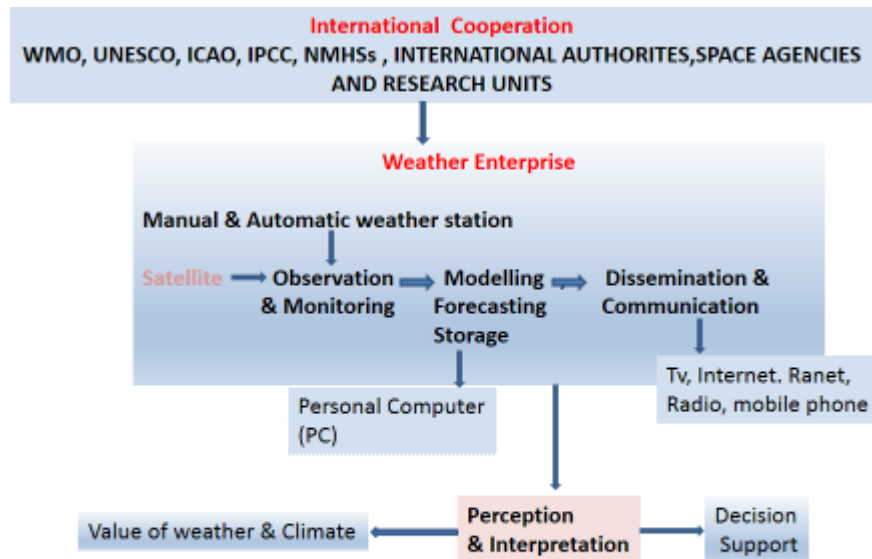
International Cooperation
WMO, UNESCO, ICAO, IPCC, NMHSs , INTERNATIONAL AUTHORITES,SPACE AGENCIES AND RESEARCH UNITS

Weather Enterprise

Manual & Automatic weather station

Satellite

Observation & Monitoring

Modelling Forecasting Storage

Dissemination & Communication

Tv, Internet. Ranet, Radio, mobile phone

Personal Computer (PC)

Value of weather & Climate

Perception & Interpretation

Decision Support